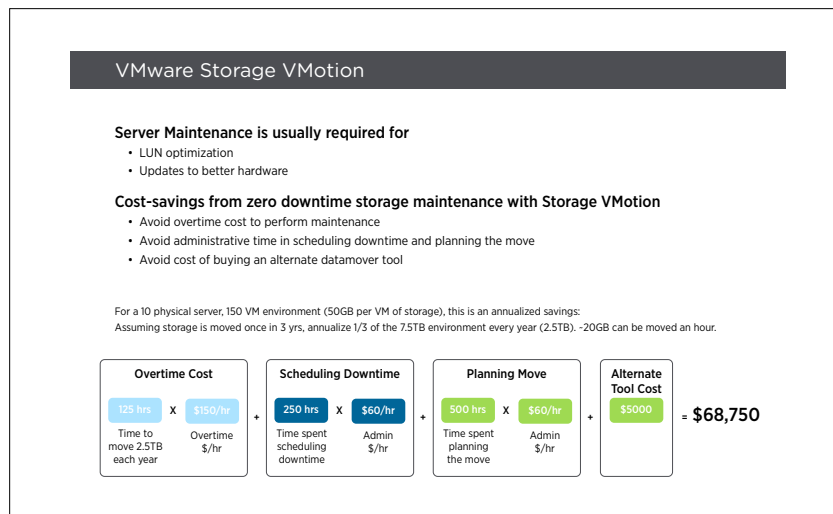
VMware Storage VMotion

Server Maintenance is usually required for

- LUN optimization
- Updates to better hardware

Cost-savings from zero downtime storage maintenance with Storage VMotion

- Avoid overtime cost to perform maintenance
- Avoid administrative time in scheduling downtime and planning the move
- Avoid cost of buying an alternate datamover tool

For a 10 physical server, 150 VM environment (50GB per VM of storage), this is an annualized savings:
Assuming storage is moved once in 3 yrs, annualize 1/3 of the 7.5TB environment every year (2.5TB). ~20GB can be moved an hour.

Overtime Cost
125 hrs X $150/hr
Time to move 2.5TB each year
Overtime $/hr

+

Scheduling Downtime
250 hrs X $60/hr
Time spent scheduling downtime
Admin $/hr

+

Planning Move
500 hrs X $60/hr
Time spent planning the move
Admin $/hr

+

Alternate Tool Cost
$5000

= $68,750